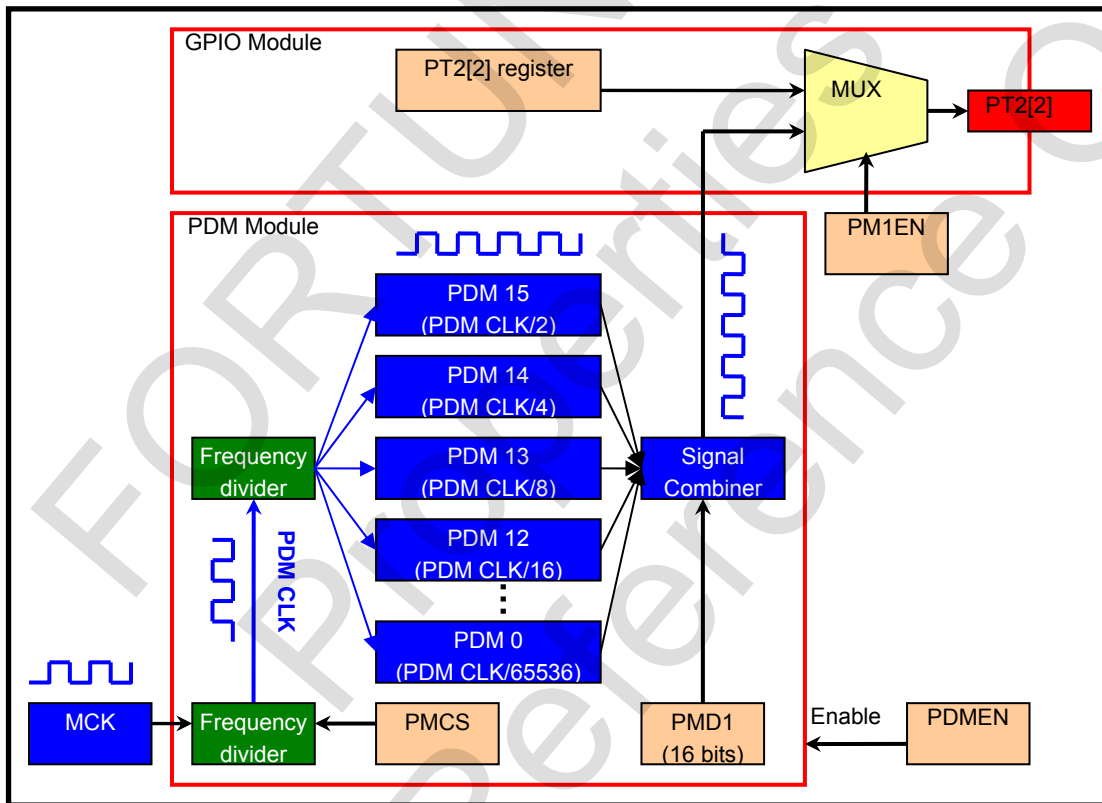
GPIO Module

PT2[2] register

MUX

PT2[2]

PM1EN

PDM Module

PDM 15
(PDM CLK/2)

PDM 14
(PDM CLK/4)

Frequency divider

PDM 13
(PDM CLK/8)

Signal Combiner

PDM 12
(PDM CLK/16)

PDM CLK

PDM 0
(PDM CLK/65536)

MCK

Frequency divider

PMCS

PMD1
(16 bits)

Enable

PDMEN

FORTUNE Properties Reference C